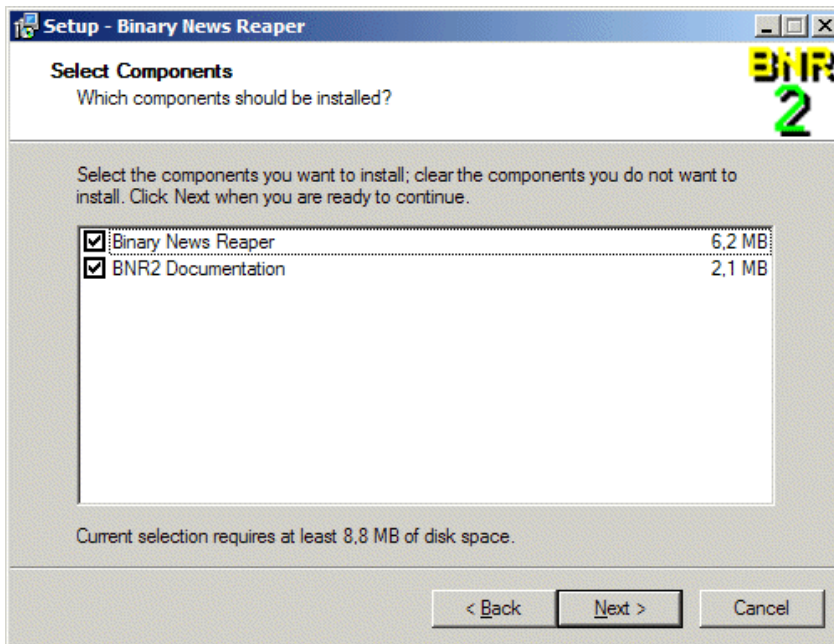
Setup - Binary News Reaper

Select Components
Which components should be installed?

BNR
2

Select the components you want to install; clear the components you do not want to install. Click Next when you are ready to continue.

| | |
|---|---|
| Binary News Reaper | 6,2 MB |
| BNR2 Documentation | 2,1 MB |

Current selection requires at least 8,8 MB of disk space.

< Back
Next >
Cancel